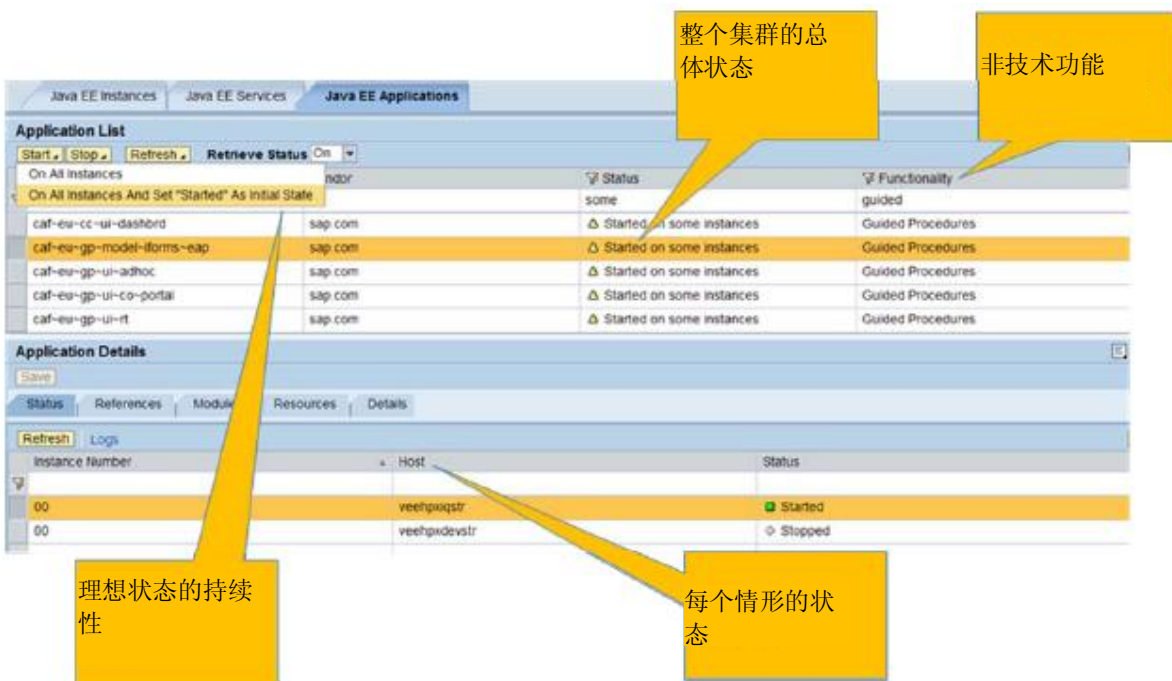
Java EE Instances | Java EE Services | Java EE Applications

整个集群的总体状态

非技术功能

Application List

Start | Stop | Refresh | Retrieve Status On

On All Instances
On All Instances And Set "Started" As Initial State

| | Vendor | Status | Functionality |
|---|---|---|---|
| | | some | guided |
| caf~eu~cc~ui~dashbrd | sap.com | Started on some instances | Guided Procedures |
| caf~eu~gp~model~iforms~eap | sap.com | Started on some instances | Guided Procedures |
| caf~eu~gp~ui~adhoc | sap.com | Started on some instances | Guided Procedures |
| caf~eu~gp~ui~co~portal | sap.com | Started on some instances | Guided Procedures |
| caf~eu~gp~ui~rt | sap.com | Started on some instances | Guided Procedures |

Application Details

Save

Status | References | Modules | Resources | Details

Refresh | Logs

| Instance Number | Host | Status |
|---|---|---|
| | | |
| 00 | veehpxiqstr | Started |
| 00 | veehpxdevstr | Stopped |

理想状态的持续性

每个情形的状态